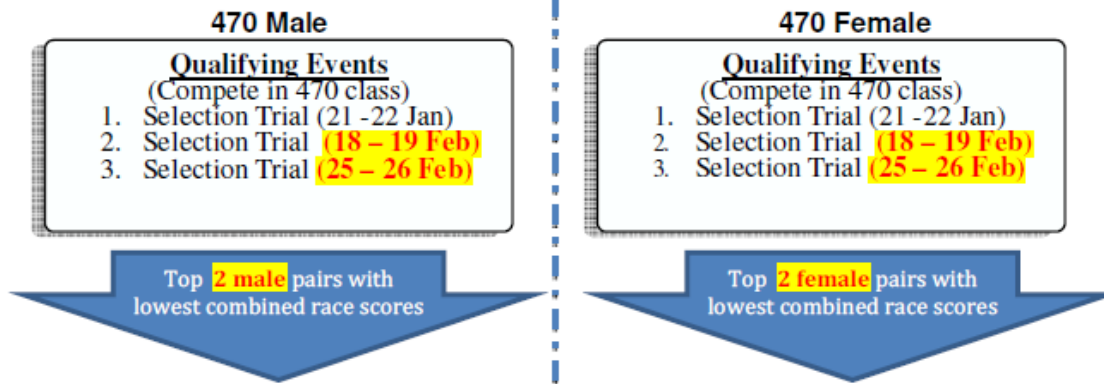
470 Male

Qualifying Events
(Compete in 470 class)
1. Selection Trial (21 -22 Jan)
2. Selection Trial (18 – 19 Feb)
3. Selection Trial (25 – 26 Feb)

Top 2 male pairs with lowest combined race scores

470 Female

Qualifying Events
(Compete in 470 class)
1. Selection Trial (21 -22 Jan)
2. Selection Trial (18 – 19 Feb)
3. Selection Trial (25 – 26 Feb)

Top 2 female pairs with lowest combined race scores